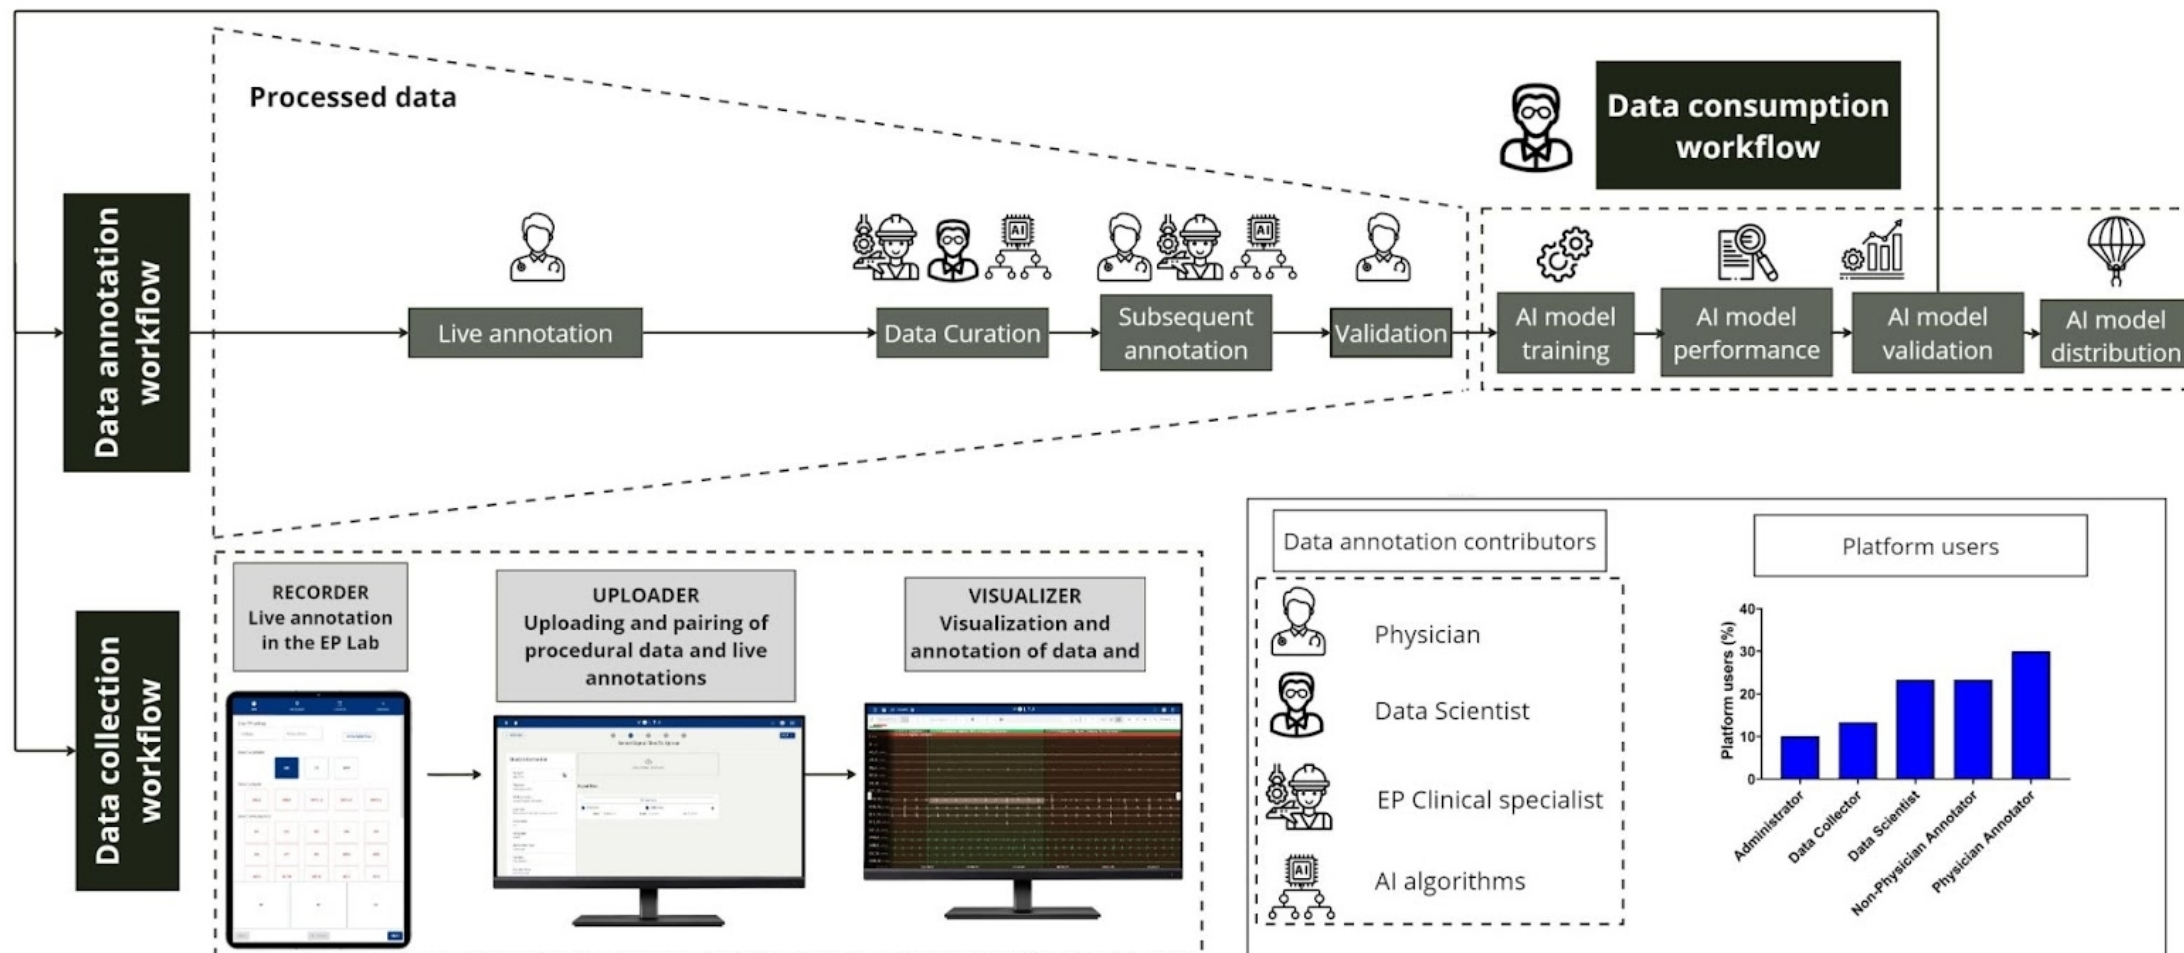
Processed data

Data consumption workflow

Data annotation workflow

Live annotation

Data Curation

Subsequent annotation

Validation

AI model training

AI model performance

AI model validation

AI model distribution

Data collection workflow

RECORDER
Live annotation in the EP Lab

UPLOADER
Uploading and pairing of procedural data and live annotations

VISUALIZER
Visualization and annotation of data and

Data annotation contributors

Physician

Data Scientist

EP Clinical specialist

AI algorithms

Platform users

Platform users (%)

40
30
20
10
0

Administrator
Data Collector
Data Scientist
Non-Physician Annotator
Physician Annotator